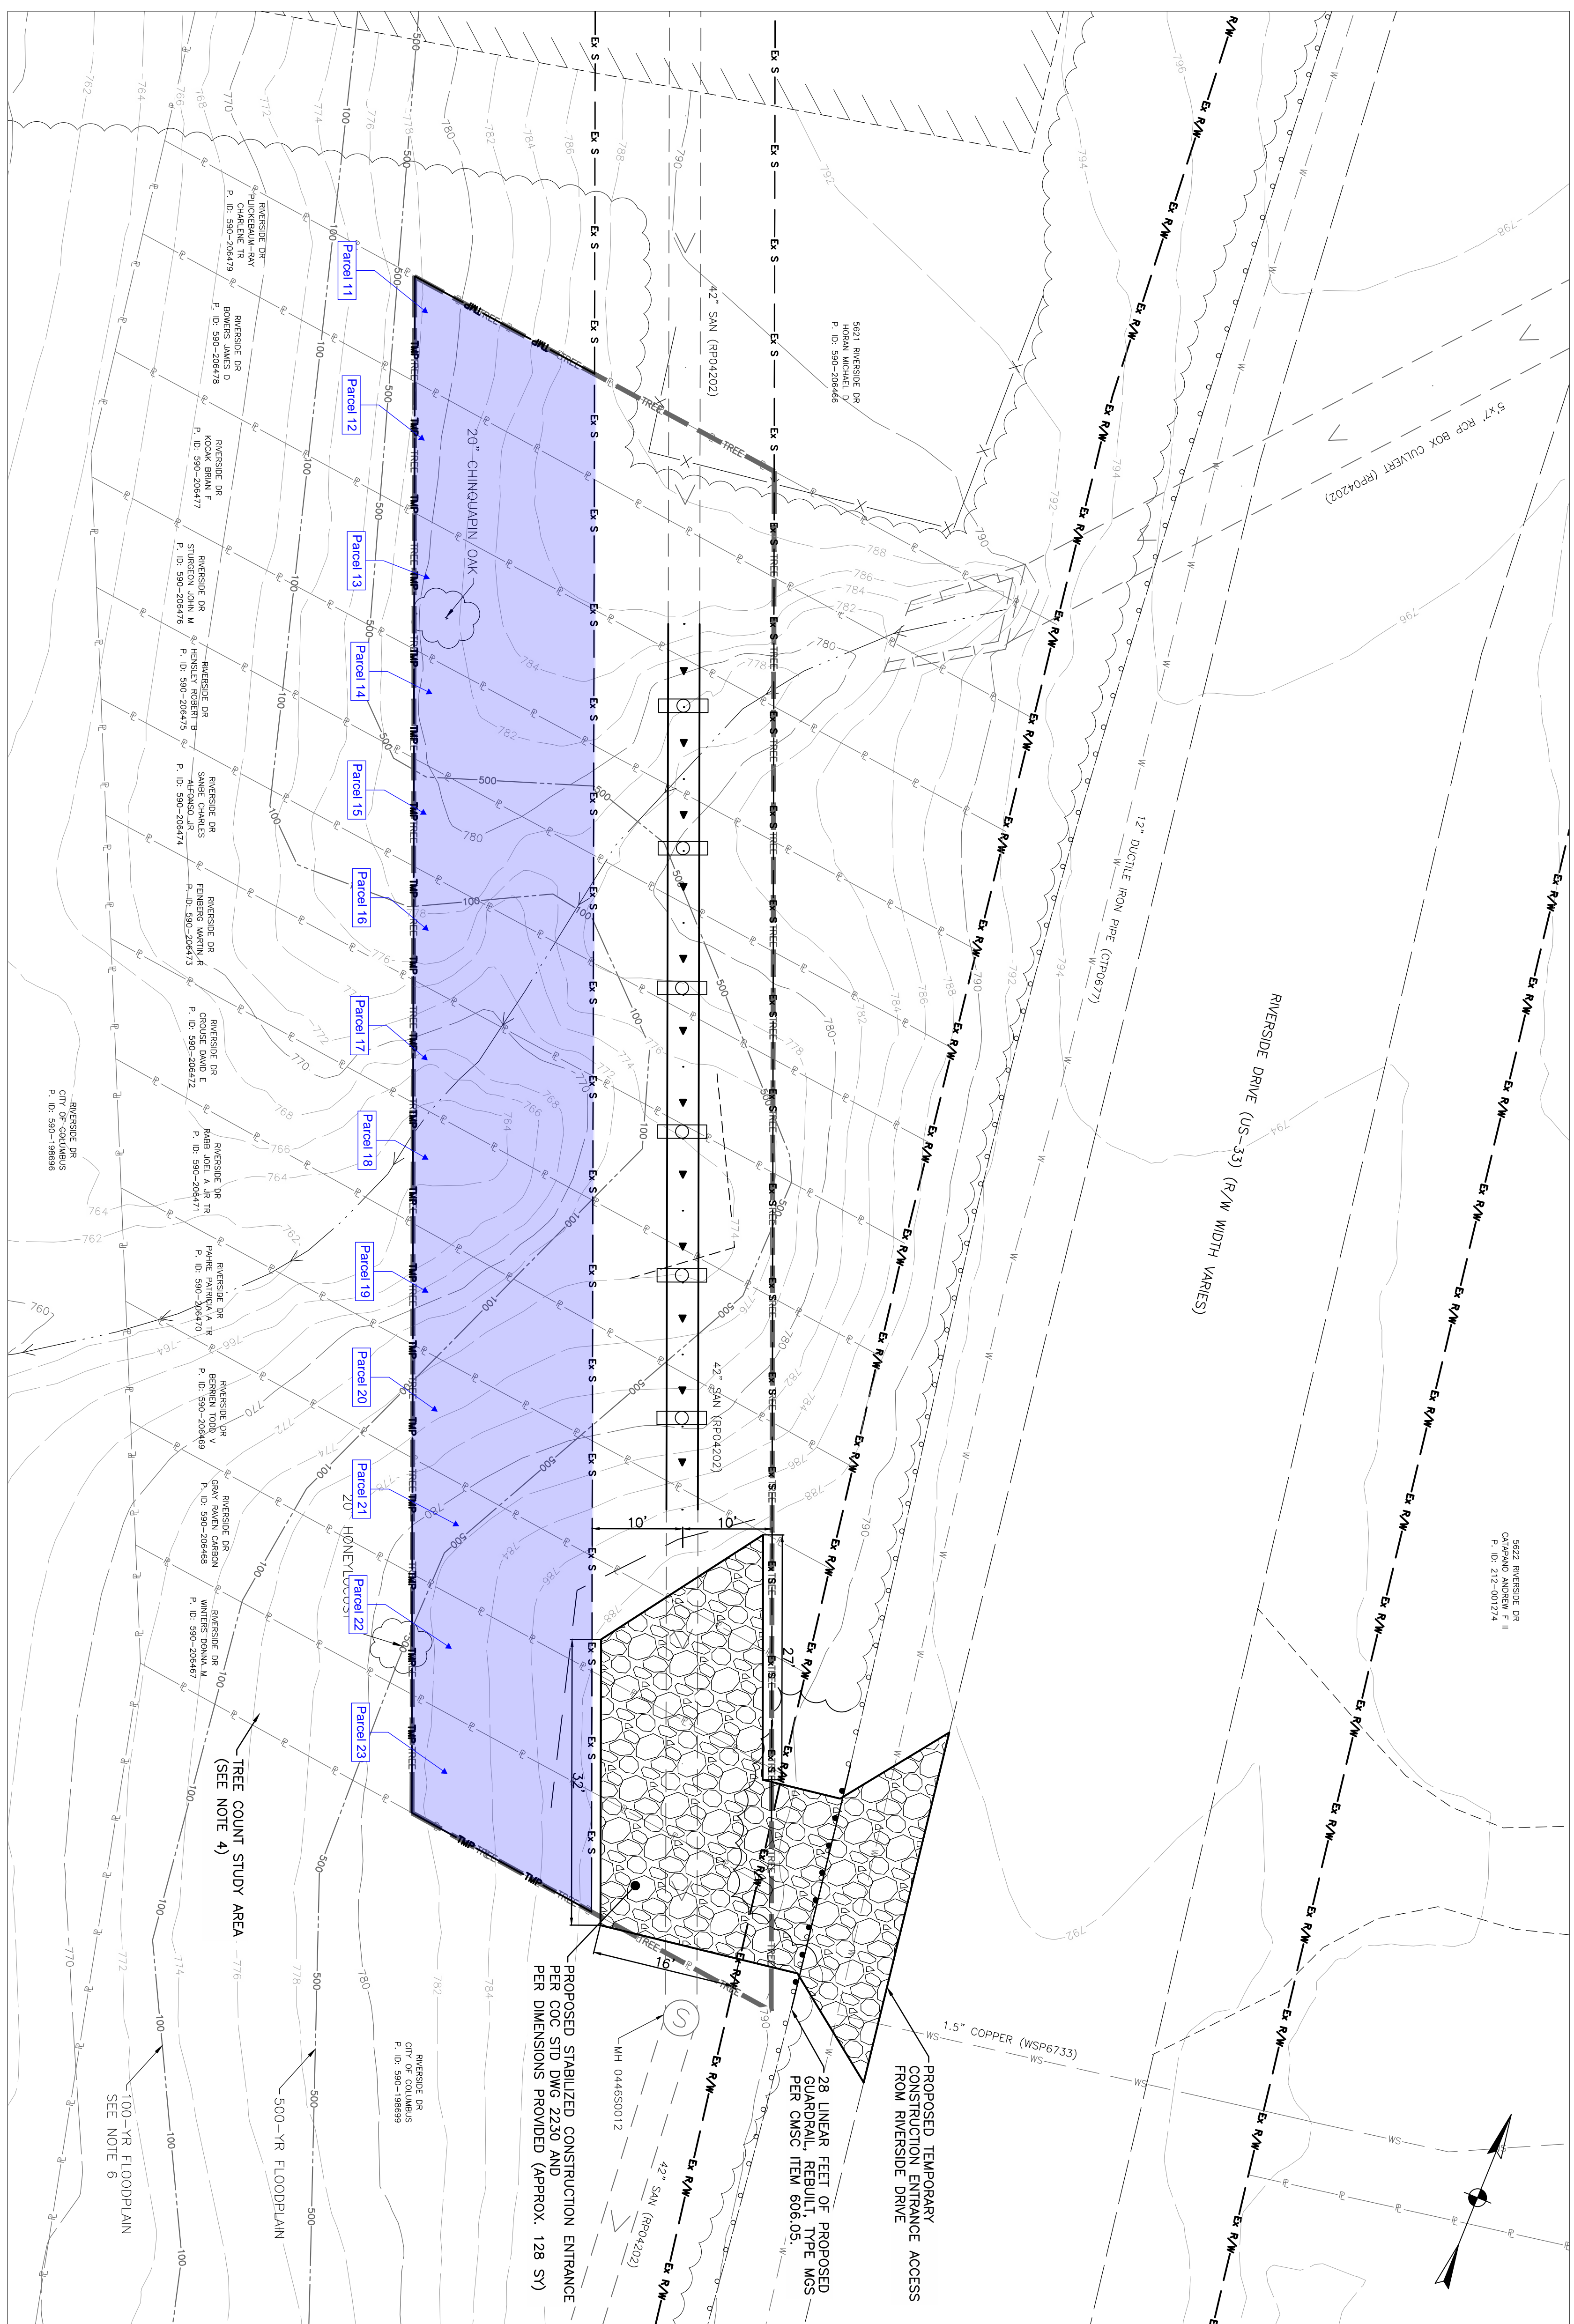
RIVERSIDE DR
PUCKERBAUM-RAY CHARLENE TR
P. ID: 590-206479

RIVERSIDE DR
BOWERS JAMES D
P. ID: 590-206478

RIVERSIDE DR
KOCAK BRIAN F
P. ID: 590-206477

RIVERSIDE DR
STURGEON JOHN M
P. ID: 590-206476

RIVERSIDE DR
HENSLEY ROBERT B
P. ID: 590-206475

RIVERSIDE DR
SANBE CHARLES ALFONSO JR
P. ID: 590-206474

RIVERSIDE DR
FEINBERG MARTIN R
P. ID: 590-206473

RIVERSIDE DR
CROUSE DAVID E
P. ID: 590-206472

RIVERSIDE DR
RABB JOEL A JR TR
P. ID: 590-206471

RIVERSIDE DR
PAHRE PATRICIA A TR
P. ID: 590-206470

RIVERSIDE DR
BERRIEN TODD V
P. ID: 590-206469

RIVERSIDE DR
GRAY RAVEN CARBON
P. ID: 590-206468

RIVERSIDE DR
WINTERS DONNA M
P. ID: 590-206467

RIVERSIDE DR
CITY OF COLUMBUS
P. ID: 590-198696

RIVERSIDE DR
CITY OF COLUMBUS
P. ID: 590-198699

5621 RIVERSIDE DR
HORAN MICHAEL D
P. ID: 590-206466

5622 RIVERSIDE DR
CATAPANO ANDREW F II
P. ID: 212-001274

Parcel 11
Parcel 12
Parcel 13
Parcel 14
Parcel 15
Parcel 16
Parcel 17
Parcel 18
Parcel 19
Parcel 20
Parcel 21
Parcel 22
Parcel 23

20" CHINQUAPIN OAK
20" HONEYLOCUST

42" SAN (RP04202)
42" SAN (RP04202)
42" SAN (RP04202)
5'x7' RCP BOX CULVERT (RP04202)
12" DUCTILE IRON PIPE (CTP0677)
1.5" COPPER (WSP6733)
MH 0446S0012

RIVERSIDE DRIVE (US-33) (R/W WIDTH VARIES)

10'
10'
27'
32'
16'

TREE COUNT STUDY AREA (SEE NOTE 4)

PROPOSED TEMPORARY CONSTRUCTION ENTRANCE ACCESS FROM RIVERSIDE DRIVE

28 LINEAR FEET OF PROPOSED GUARDRAIL, REBUILT, TYPE MGS PER CMSC ITEM 606.05.

PROPOSED STABILIZED CONSTRUCTION ENTRANCE PER COC STD DWG 2230 AND PER DIMENSIONS PROVIDED (APPROX. 128 SY)

500-YR FLOODPLAIN

100-YR FLOODPLAIN SEE NOTE 6

Ex S
Ex R/W
TMP
TREE
W
WS
500
100
760
762
764
766
768
770
772
774
776
778
780
782
784
786
788
790
792
794
796
798